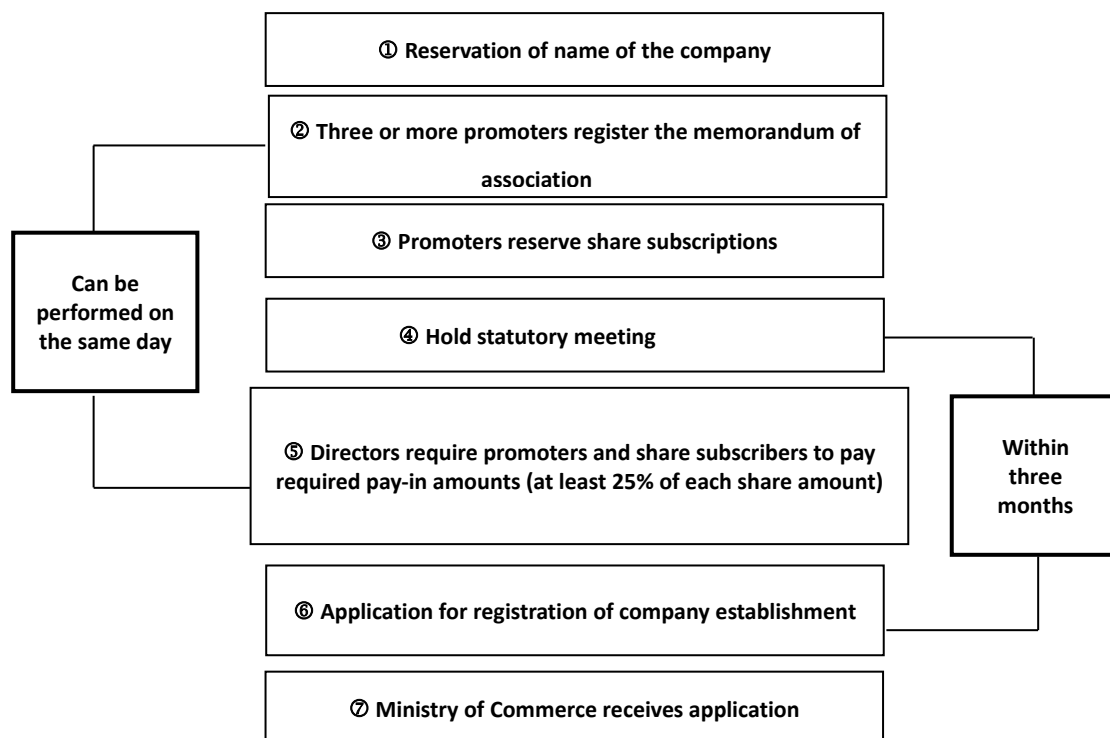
① Reservation of name of the company

② Three or more promoters register the memorandum of association

③ Promoters reserve share subscriptions

Can be performed on the same day

④ Hold statutory meeting

⑤ Directors require promoters and share subscribers to pay required pay-in amounts (at least 25% of each share amount)

Within three months

⑥ Application for registration of company establishment

⑦ Ministry of Commerce receives application